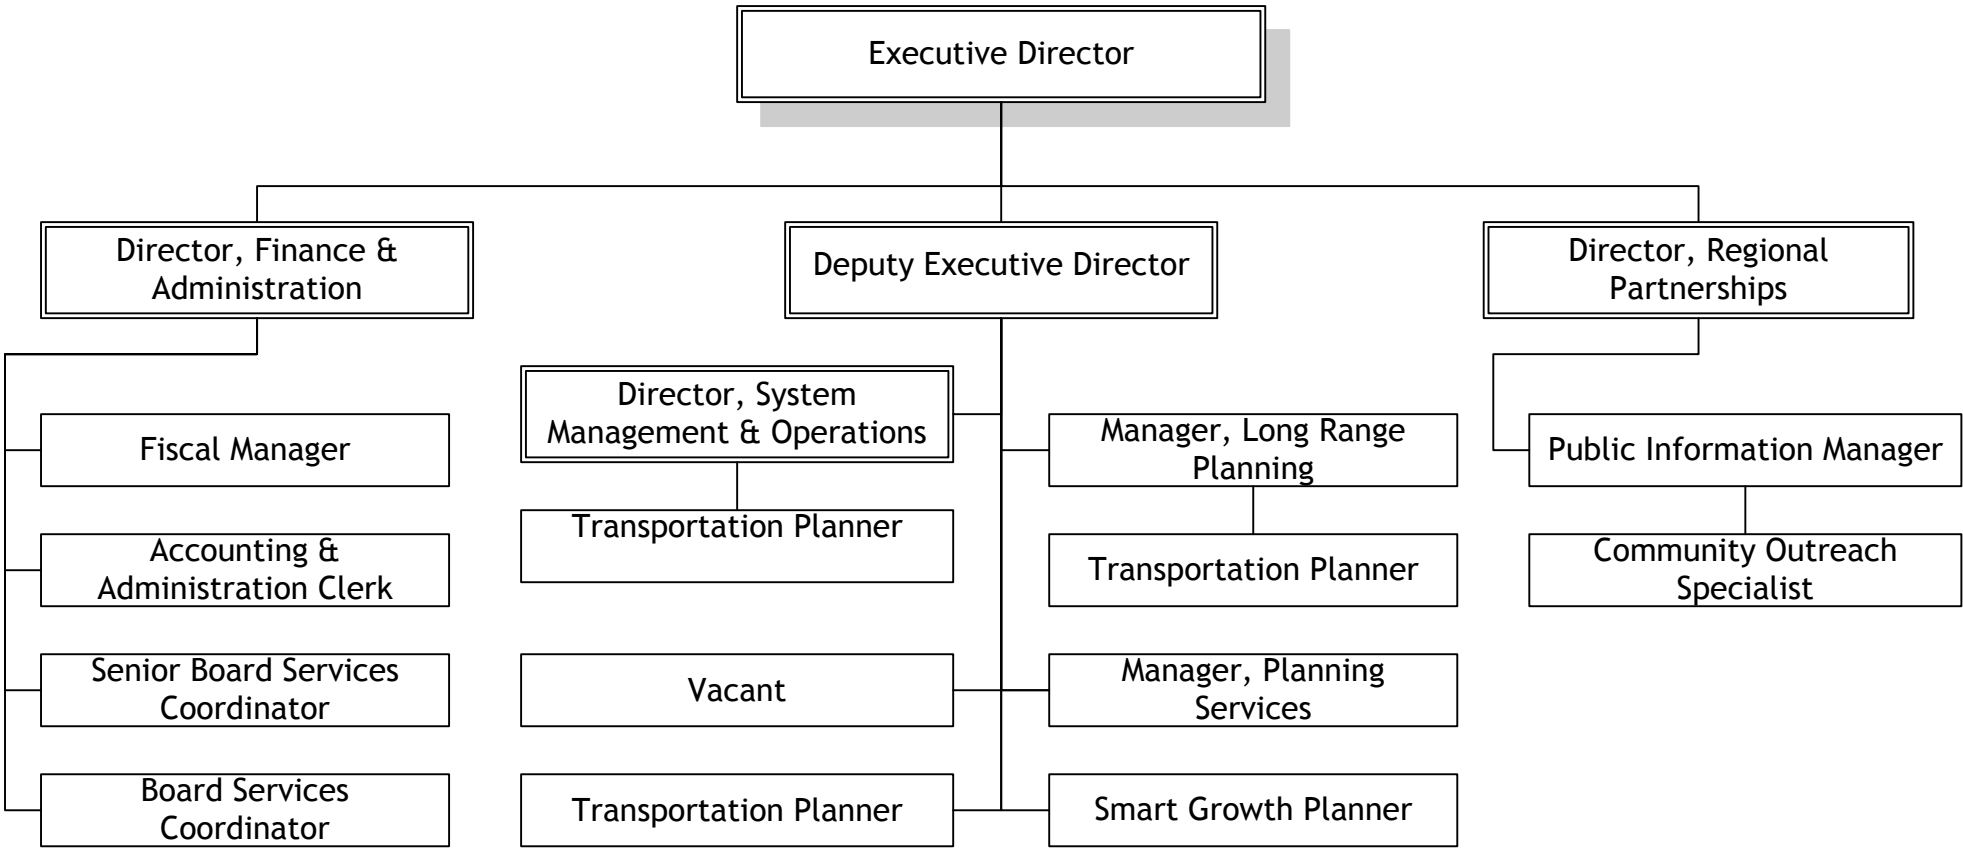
Executive Director

Director, Finance & Administration

Deputy Executive Director

Director, Regional Partnerships

Fiscal Manager

Accounting & Administration Clerk

Senior Board Services Coordinator

Board Services Coordinator

Director, System Management & Operations

Transportation Planner

Vacant

Transportation Planner

Manager, Long Range Planning

Transportation Planner

Manager, Planning Services

Smart Growth Planner

Public Information Manager

Community Outreach Specialist